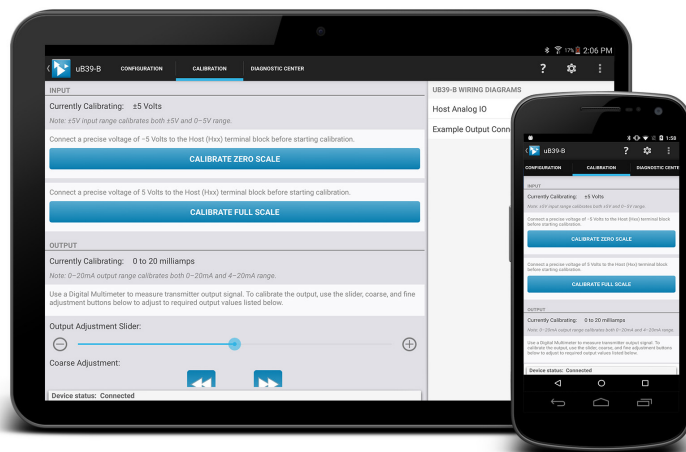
17% 2:06 PM

uB39-B CONFIGURATION CALIBRATION DIAGNOSTIC CENTER

INPUT

Currently Calibrating: ±5 Volts

Note: ±5V input range calibrates both ±5V and 0–5V range.

Connect a precise voltage of -5 Volts to the Host (Hxx) terminal block before starting calibration.

CALIBRATE ZERO SCALE

Connect a precise voltage of 5 Volts to the Host (Hxx) terminal block before starting calibration.

CALIBRATE FULL SCALE

OUTPUT

Currently Calibrating: 0 to 20 milliamps

Note: 0–20mA output range calibrates both 0–20mA and 4–20mA range.

Use a Digital Multimeter to measure transmitter output signal. To calibrate the output, use the slider, coarse, and fine adjustment buttons below to adjust to required output values listed below.

Output Adjustment Slider:

Coarse Adjustment:

Device status: Connected

UB39-B WIRING DIAGRAMS

Host Analog IO

Example Output Conn

1:50

uB39-B

CONFIGURATION CALIBRATION DIAGNOSTIC CENTE

INPUT

Currently Calibrating: ±5 Volts

Note: ±5V input range calibrates both ±5V and 0–5V range.

Connect a precise voltage of -5 Volts to the Host (Hxx) terminal block before starting calibration.

CALIBRATE ZERO SCALE

Connect a precise voltage of 5 Volts to the Host (Hxx) terminal block before starting calibration.

CALIBRATE FULL SCALE

OUTPUT

Currently Calibrating: 0 to 20 milliamps

Note: 0–20mA output range calibrates both 0–20mA and 4–20mA range.

Use a Digital Multimeter to measure transmitter output signal. To calibrate the output, use the slider, coarse, and fine adjustment buttons below to adjust to required output values listed below.

Device status: Connected